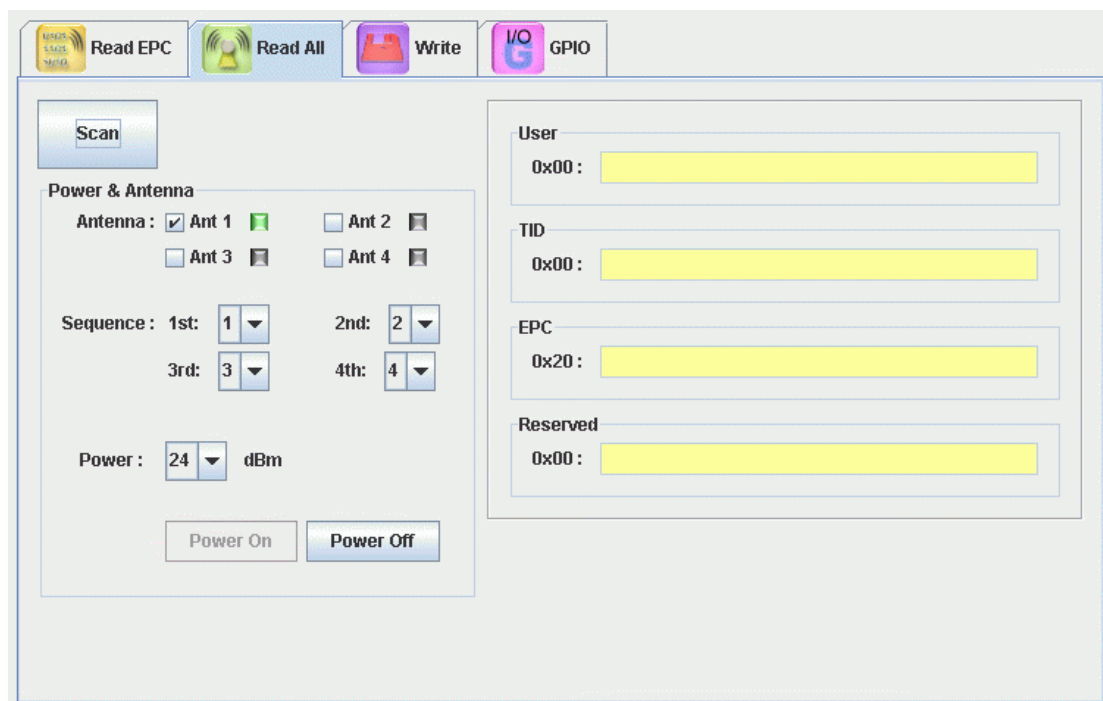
Read EPC | Read All | Write | I/O G GPIO

Scan

Power & Antenna

Antenna : Ant 1 Ant 2

Ant 3 Ant 4

Sequence : 1st: 1 2nd: 2

3rd: 3 4th: 4

Power : 24 dBm

Power On Power Off

User

0x00 :

TID

0x00 :

EPC

0x20 :

Reserved

0x00 :